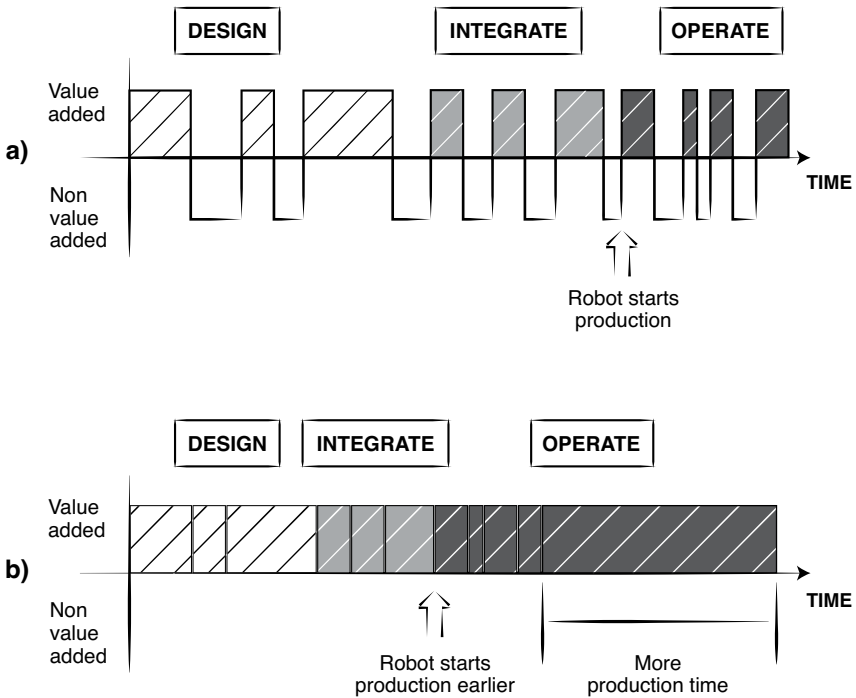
DESIGN

INTEGRATE

OPERATE

Value added

a)

Non value added

TIME

Robot starts production

DESIGN

INTEGRATE

OPERATE

Value added

b)

Non value added

TIME

Robot starts production earlier

More production time